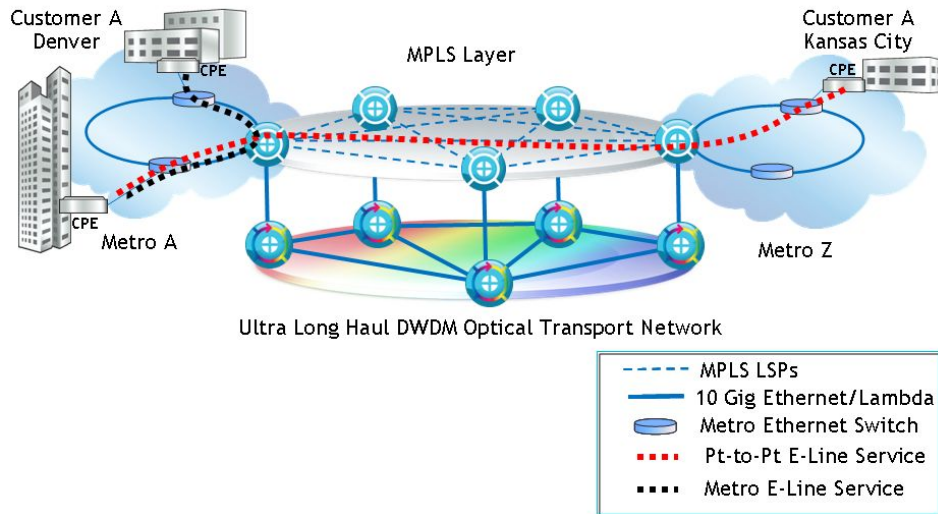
Customer A
Denver

CPE

MPLS Layer

Customer A
Kansas City

CPE

CPE

Metro A

Metro Z

Ultra Long Haul DWDM Optical Transport Network

MPLS LSPs
10 Gig Ethernet/Lambda
Metro Ethernet Switch
Pt-to-Pt E-Line Service
Metro E-Line Service